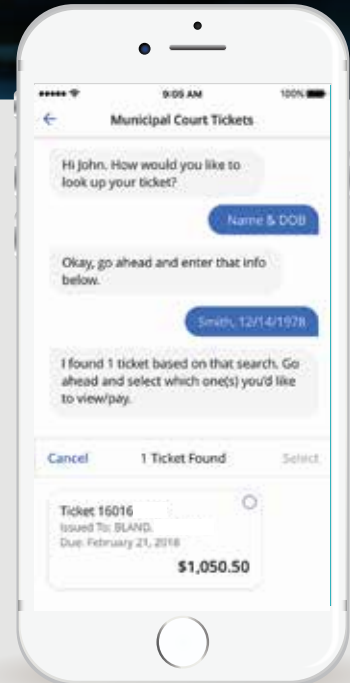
9:05 AM
100%

Municipal Court Tickets

Hi John. How would you like to look up your ticket?

Name & DOB

Okay, go ahead and enter that info below.

Smith, 12/14/1978

I found 1 ticket based on that search. Go ahead and select which one(s) you'd like to view/pay.

Cancel
1 Ticket Found
Select

Ticket 16016
Issued To: BLAND,
Due: February 21, 2018
$1,050.50